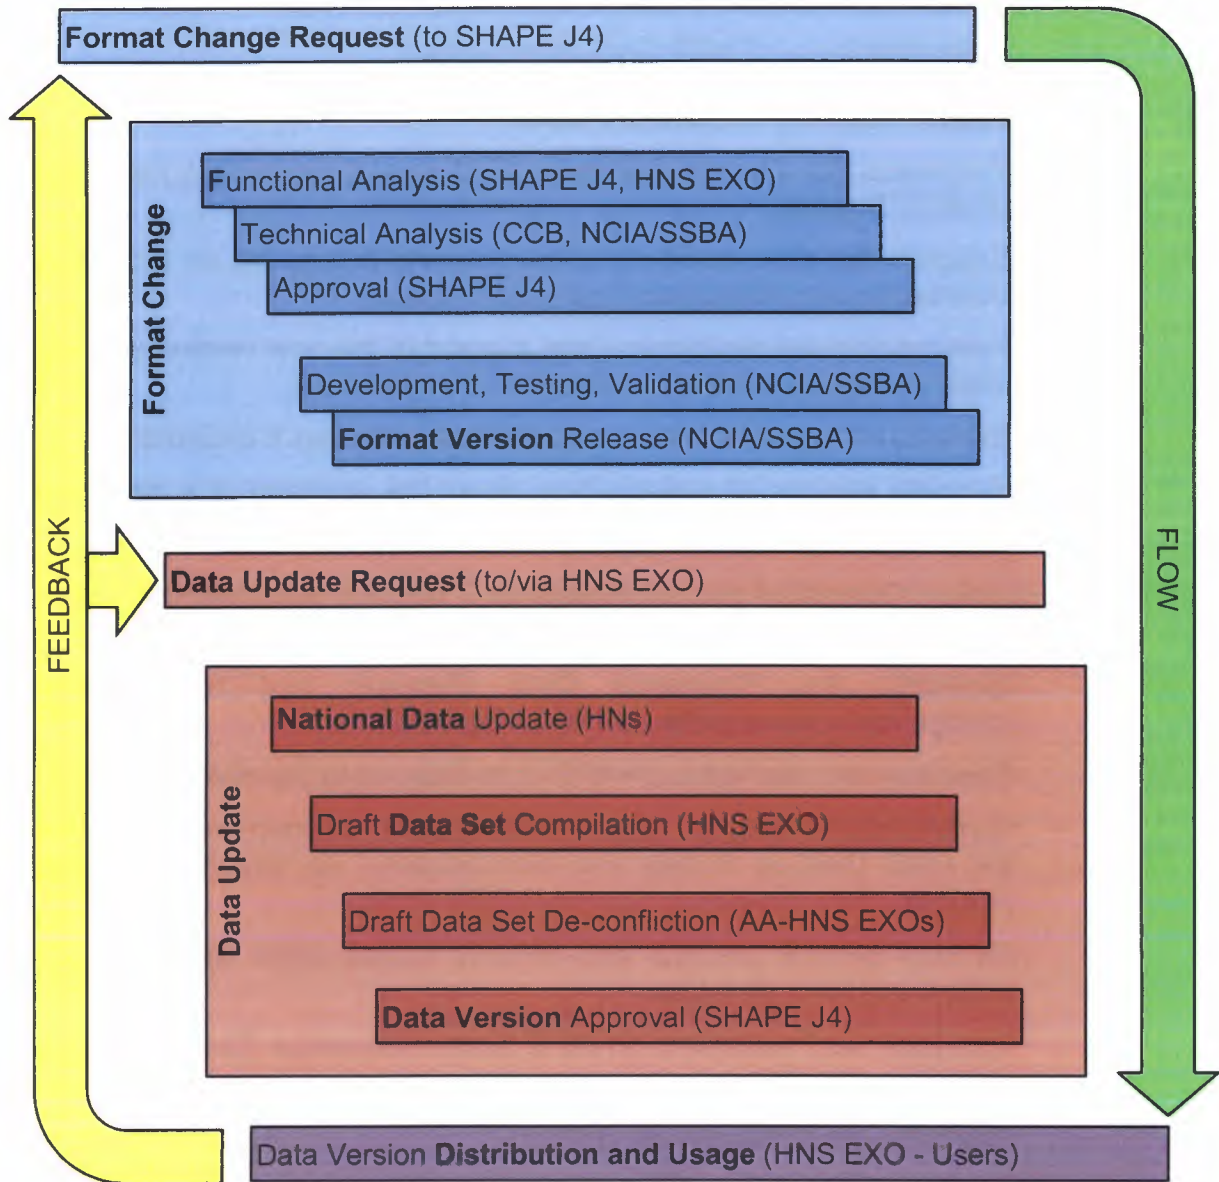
Format Change Request (to SHAPE J4)

Format Change

Functional Analysis (SHAPE J4, HNS EXO)

Technical Analysis (CCB, NCIA/SSBA)

Approval (SHAPE J4)

Development, Testing, Validation (NCIA/SSBA)

Format Version Release (NCIA/SSBA)

FEEDBACK

FLOW

Data Update Request (to/via HNS EXO)

Data Update

National Data Update (HNs)

Draft Data Set Compilation (HNS EXO)

Draft Data Set De-confliction (AA-HNS EXOs)

Data Version Approval (SHAPE J4)

Data Version Distribution and Usage (HNS EXO - Users)